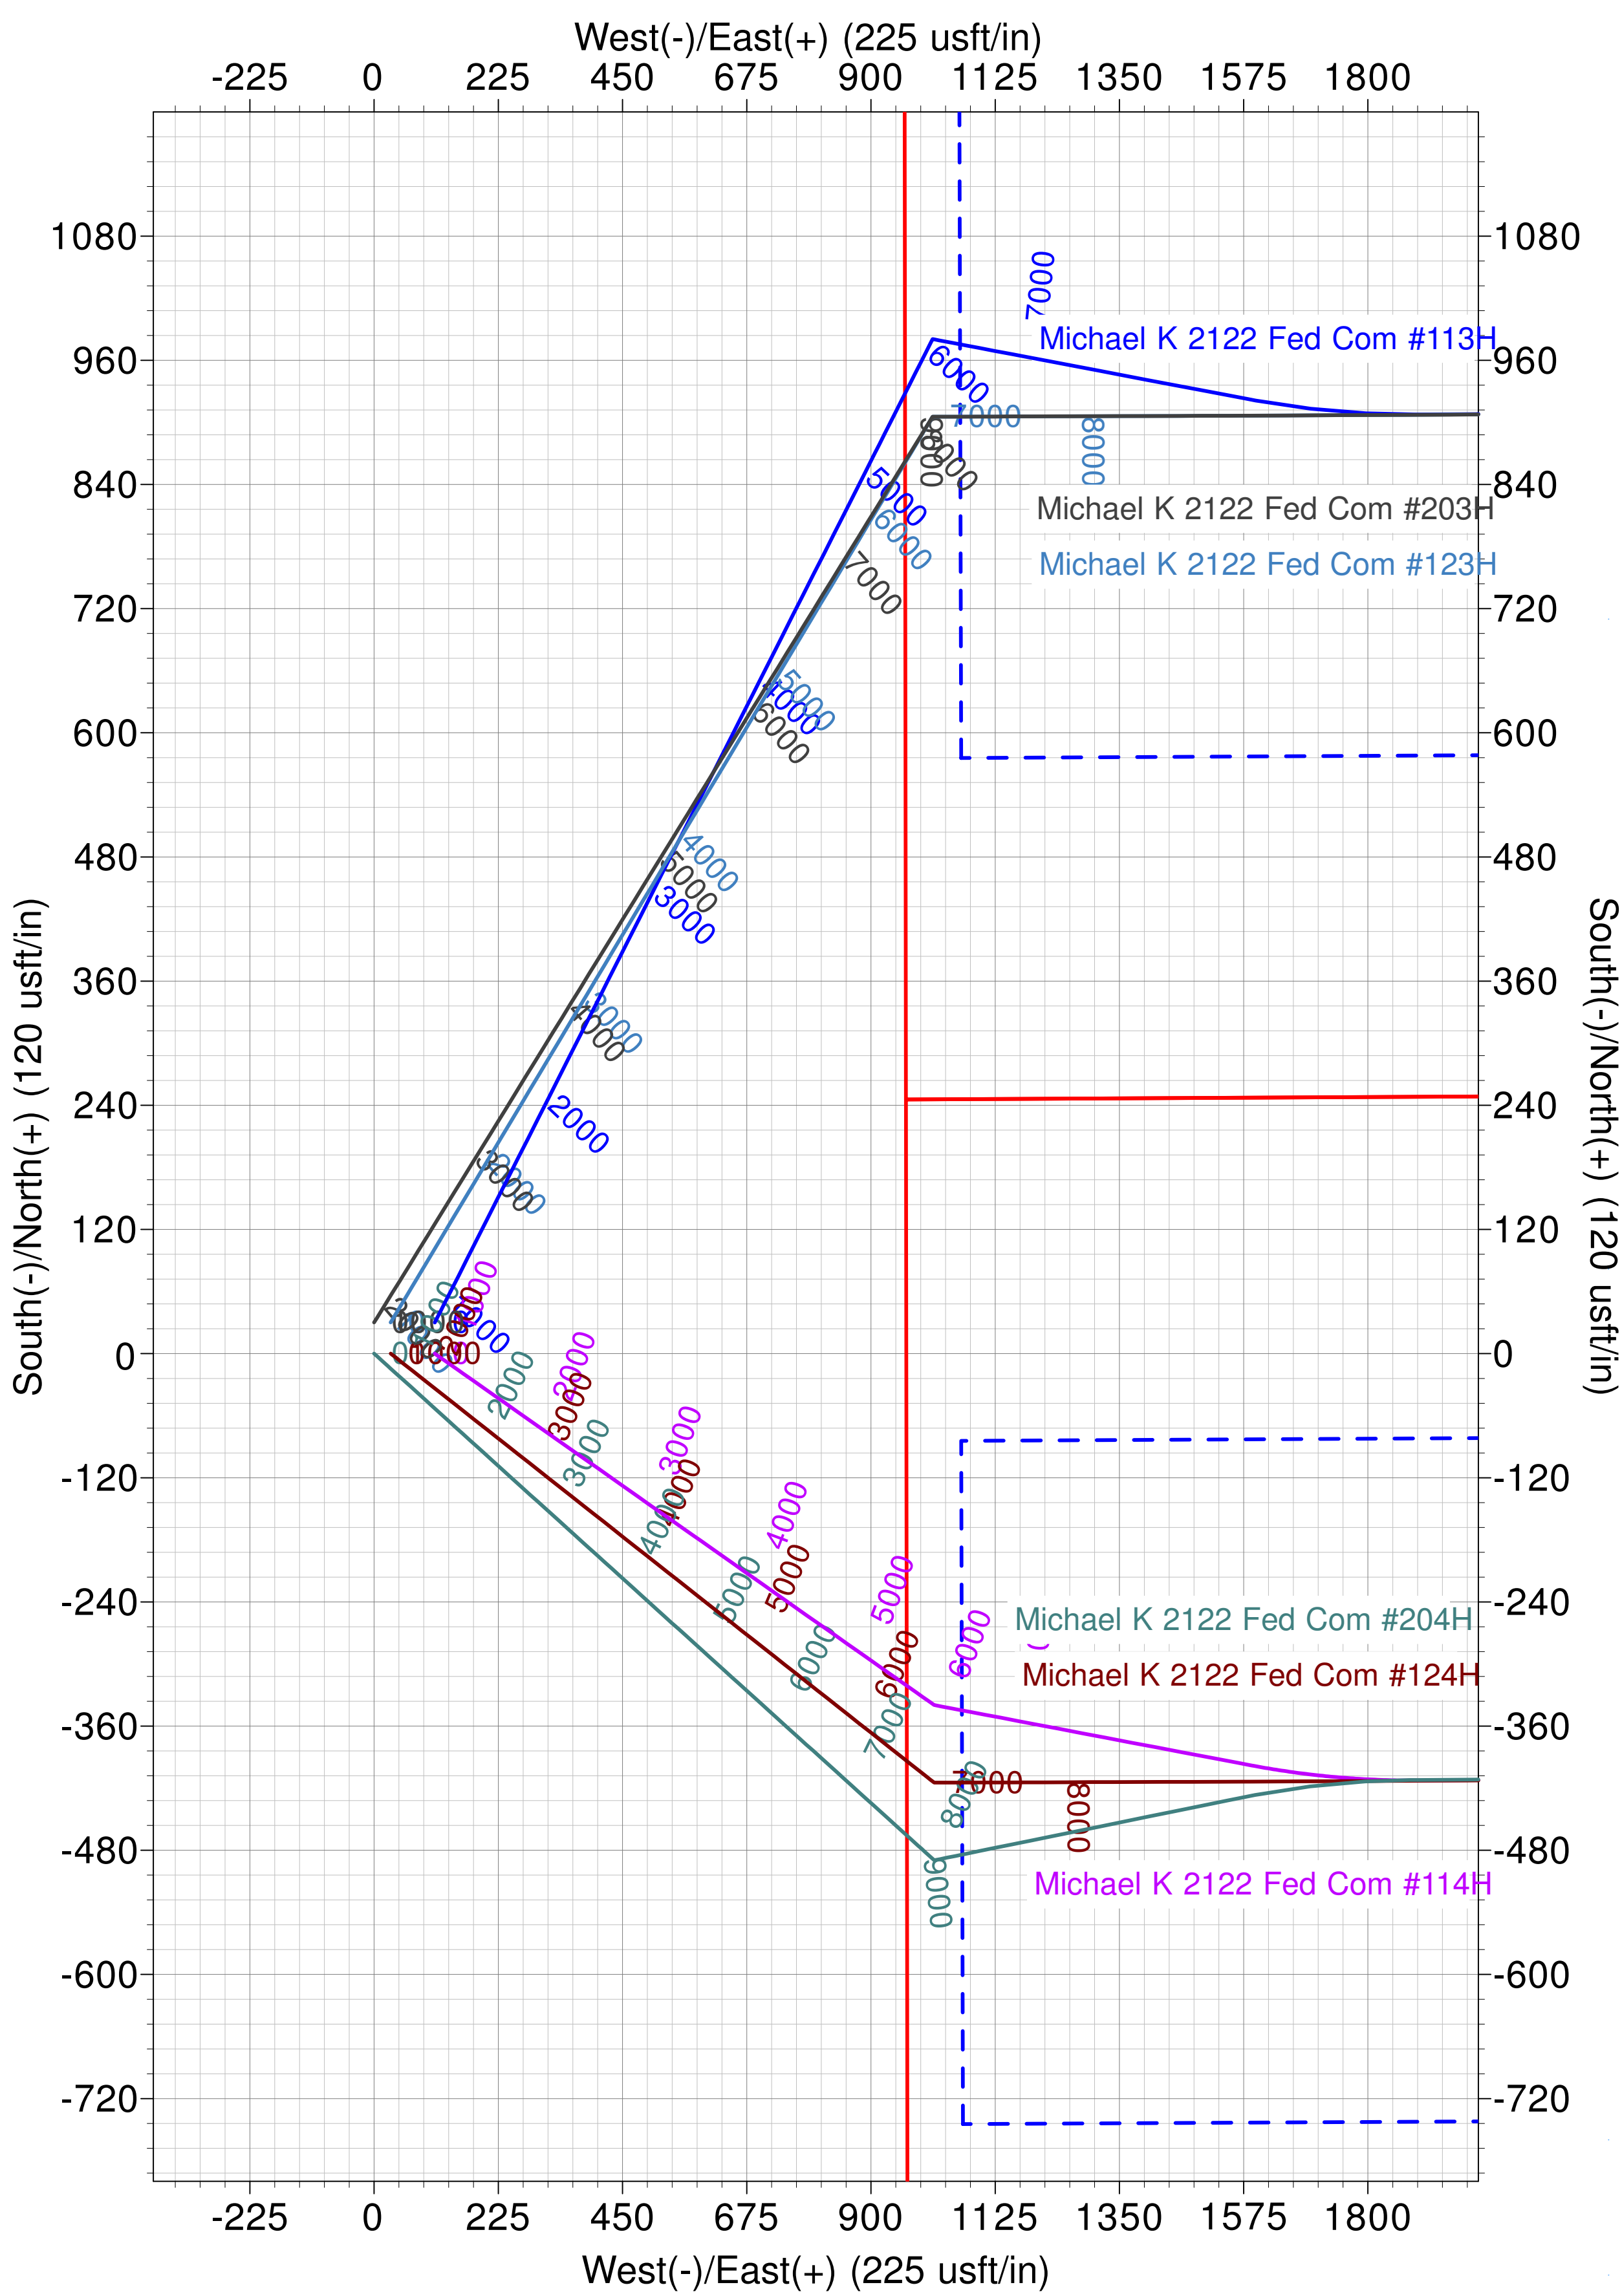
West(-)/East(+) (225 usft/in)

-225 0 225 450 675 900 1125 1350 1575 1800

1080
960
840
720
600
480
360
240
120
0
-120
-240
-360
-480
-600
-720

South(-)/North(+) (120 usft/in)

Michael K 2122 Fed Com #113H
Michael K 2122 Fed Com #203H
Michael K 2122 Fed Com #123H
Michael K 2122 Fed Com #204H
Michael K 2122 Fed Com #124H
Michael K 2122 Fed Com #114H

7000
6000
7000
8000
8000
5000
6000
7000
5000
4000
6000
4000
5000
3000
3000
4000
2000
3000
2000
1000
0
2000
3000
3000
3000
3000
4000
4000
4000
5000
5000
5000
6000
6000
6000
6000
7000
7000
8000
8000
9000

-225 0 225 450 675 900 1125 1350 1575 1800
West(-)/East(+) (225 usft/in)